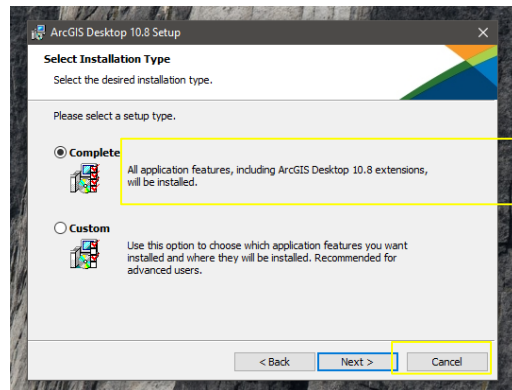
ArcGIS Desktop 10.8 Setup

Select Installation Type

Select the desired installation type.

Please select a setup type.

Complete

All application features, including ArcGIS Desktop 10.8 extensions, will be installed.

Custom

Use this option to choose which application features you want installed and where they will be installed. Recommended for advanced users.

< Back
Next >
Cancel